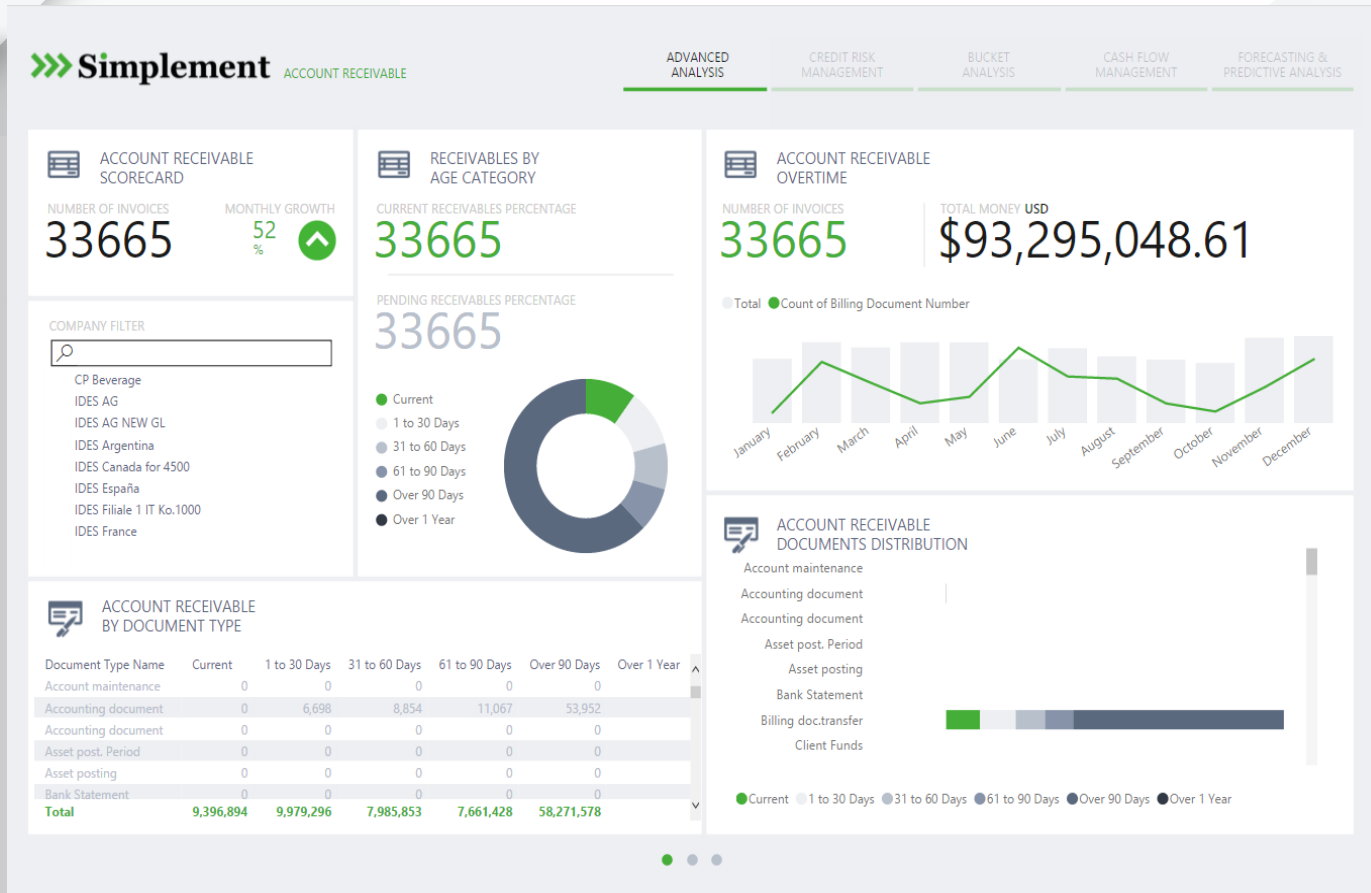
Simplement ACCOUNT RECEIVABLE

ADVANCED ANALYSIS
CREDIT RISK MANAGEMENT
BUCKET ANALYSIS
CASH FLOW MANAGEMENT
FORECASTING & PREDICTIVE ANALYSIS

ACCOUNT RECEIVABLE SCORECARD

NUMBER OF INVOICES
33665

MONTHLY GROWTH
52
%

RECEIVABLES BY AGE CATEGORY

CURRENT RECEIVABLES PERCENTAGE
33665

PENDING RECEIVABLES PERCENTAGE
33665

Current
1 to 30 Days
31 to 60 Days
61 to 90 Days
Over 90 Days
Over 1 Year

ACCOUNT RECEIVABLE OVERTIME

NUMBER OF INVOICES
33665

TOTAL MONEY USD
$93,295,048.61

Total Count of Billing Document Number

January February March April May June July August September October November December

COMPANY FILTER

CP Beverage
IDES AG
IDES AG NEW GL
IDES Argentina
IDES Canada for 4500
IDES España
IDES Filiale 1 IT Ko.1000
IDES France

ACCOUNT RECEIVABLE BY DOCUMENT TYPE

| Document Type Name | Current | 1 to 30 Days | 31 to 60 Days | 61 to 90 Days | Over 90 Days | Over 1 Year |
|---|---|---|---|---|---|---|
| Account maintenance | 0 | 0 | 0 | 0 | 0 | |
| Accounting document | 0 | 6,698 | 8,854 | 11,067 | 53,952 | |
| Accounting document | 0 | 0 | 0 | 0 | 0 | |
| Asset post. Period | 0 | 0 | 0 | 0 | 0 | |
| Asset posting | 0 | 0 | 0 | 0 | 0 | |
| Bank Statement | 0 | 0 | 0 | 0 | 0 | |
| Total | 9,396,894 | 9,979,296 | 7,985,853 | 7,661,428 | 58,271,578 | |

ACCOUNT RECEIVABLE DOCUMENTS DISTRIBUTION

Account maintenance
Accounting document
Accounting document
Asset post. Period
Asset posting
Bank Statement
Billing doc.transfer
Client Funds

Current 1 to 30 Days 31 to 60 Days 61 to 90 Days Over 90 Days Over 1 Year